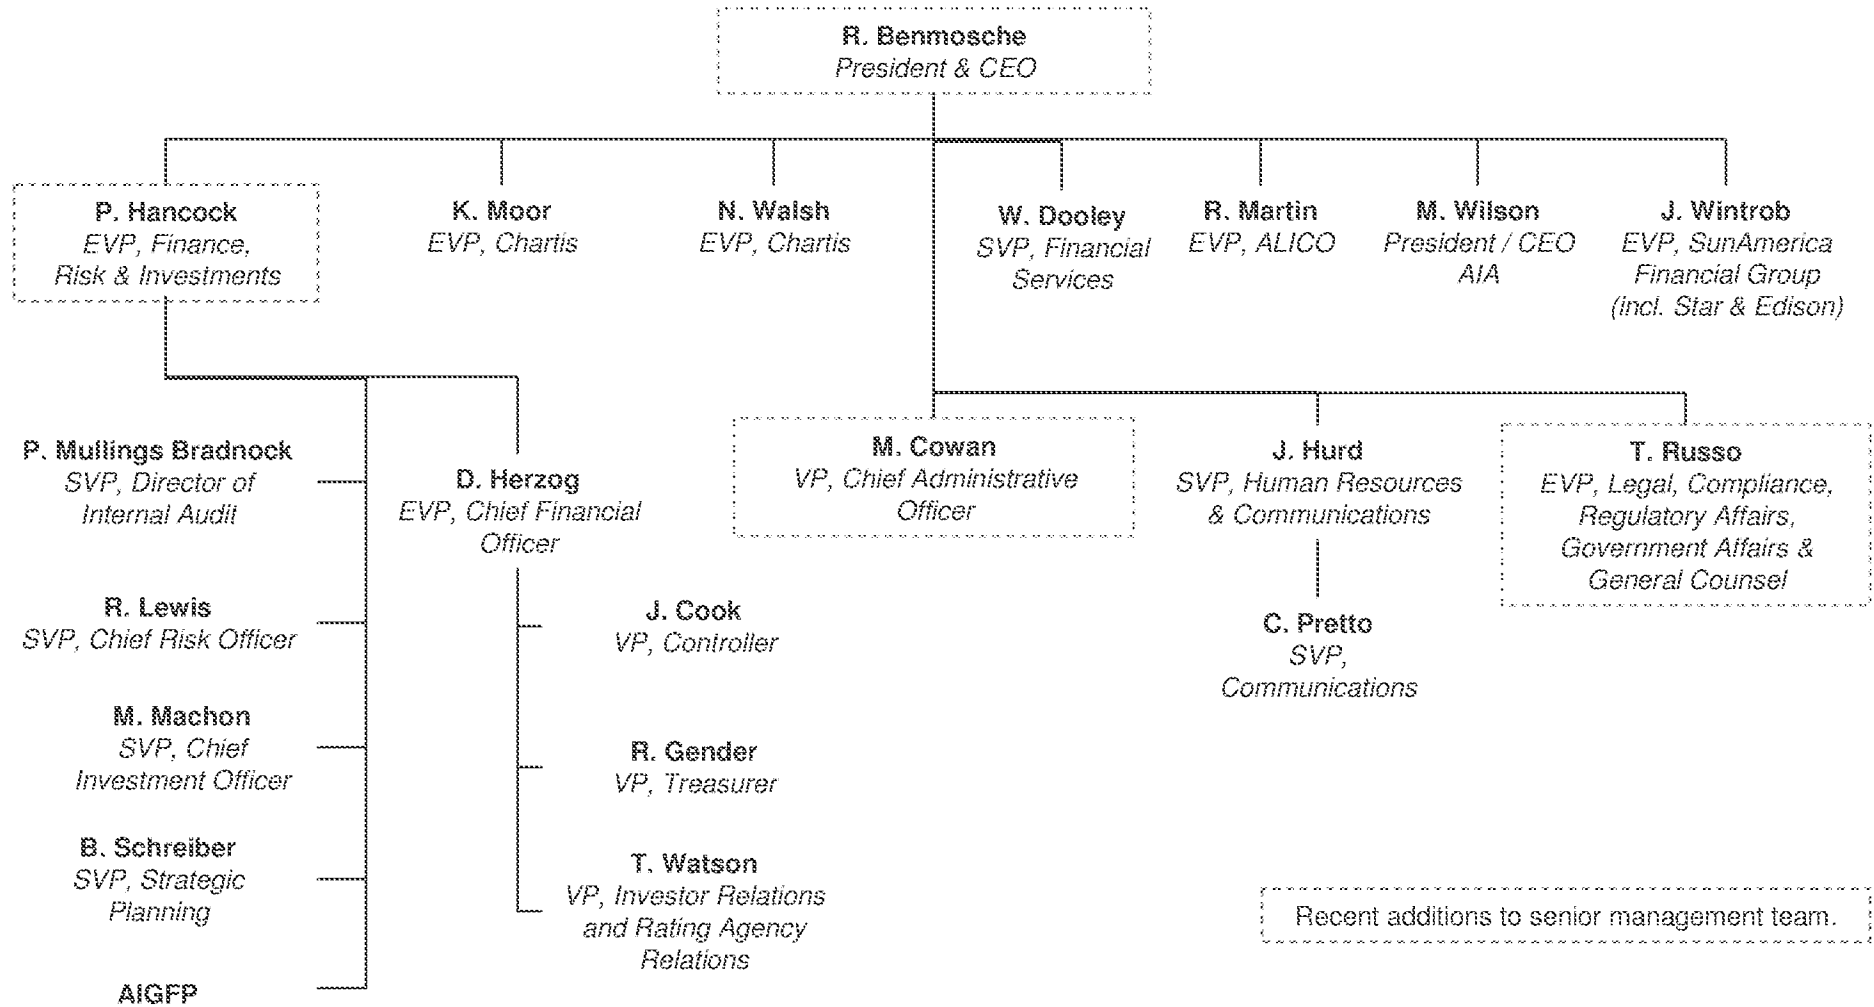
R. Benmosche
President & CEO

P. Hancock
EVP, Finance, Risk & Investments

K. Moor
EVP, Chartis

N. Walsh
EVP, Chartis

W. Dooley
SVP, Financial Services

R. Martin
EVP, ALICO

M. Wilson
President / CEO AIA

J. Wintrob
EVP, SunAmerica Financial Group (incl. Star & Edison)

P. Mullings Bradnock
SVP, Director of Internal Audit

R. Lewis
SVP, Chief Risk Officer

M. Machon
SVP, Chief Investment Officer

B. Schreiber
SVP, Strategic Planning

AIGFP

D. Herzog
EVP, Chief Financial Officer

J. Cook
VP, Controller

R. Gender
VP, Treasurer

T. Watson
VP, Investor Relations and Rating Agency Relations

M. Cowan
VP, Chief Administrative Officer

J. Hurd
SVP, Human Resources & Communications

C. Pretto
SVP, Communications

T. Russo
EVP, Legal, Compliance, Regulatory Affairs, Government Affairs & General Counsel

Recent additions to senior management team.